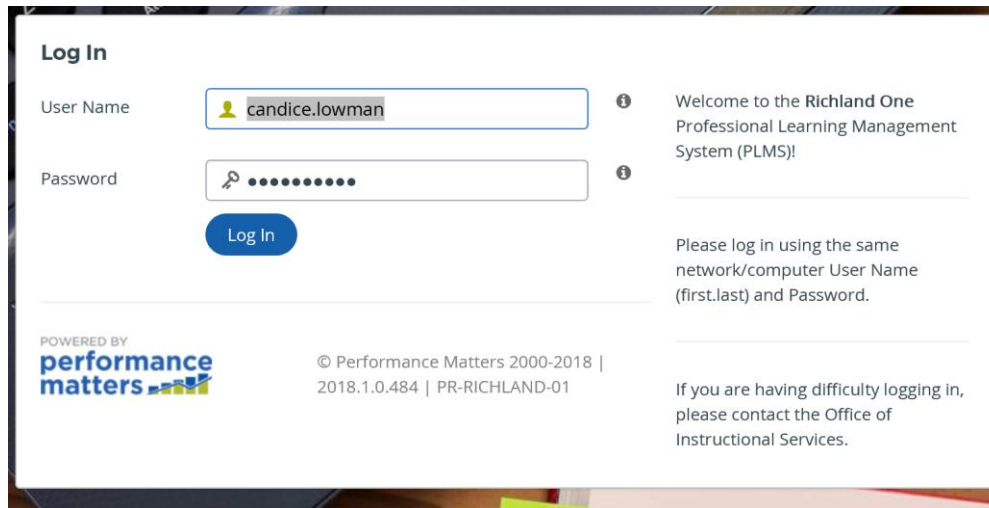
Log In

User Name candice.lowman

Password ••••••••••

Log In

POWERED BY
performance matters

© Performance Matters 2000-2018 | 2018.1.0.484 | PR-RICHLAND-01

Welcome to the Richland One Professional Learning Management System (PLMS)!

Please log in using the same network/computer User Name (first.last) and Password.

If you are having difficulty logging in, please contact the Office of Instructional Services.